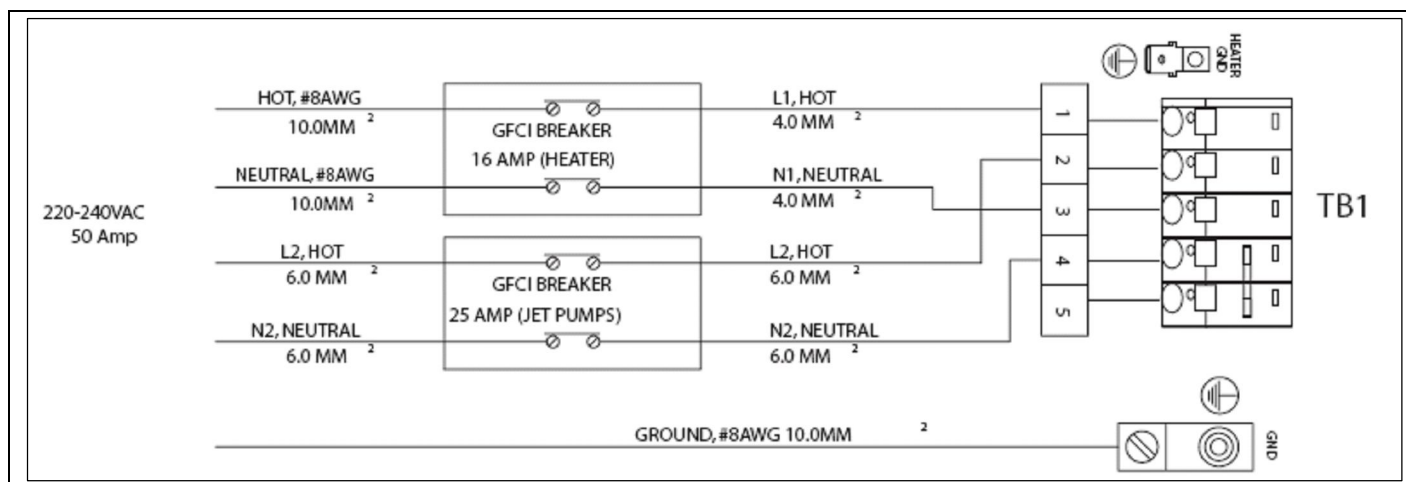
HEATER GND

220-240VAC
50 Amp

HOT, #8AWG
10.0MM $^2$

NEUTRAL, #8AWG
10.0MM $^2$

L2, HOT
6.0 MM $^2$

N2, NEUTRAL
6.0 MM $^2$

GFCI BREAKER
16 AMP (HEATER)

GFCI BREAKER
25 AMP (JET PUMPS)

L1, HOT
4.0 MM $^2$

N1, NEUTRAL
4.0 MM $^2$

L2, HOT
6.0 MM $^2$

N2, NEUTRAL
6.0 MM $^2$

1
2
3
4
5

TB1

GROUND, #8AWG 10.0MM $^2$

GND